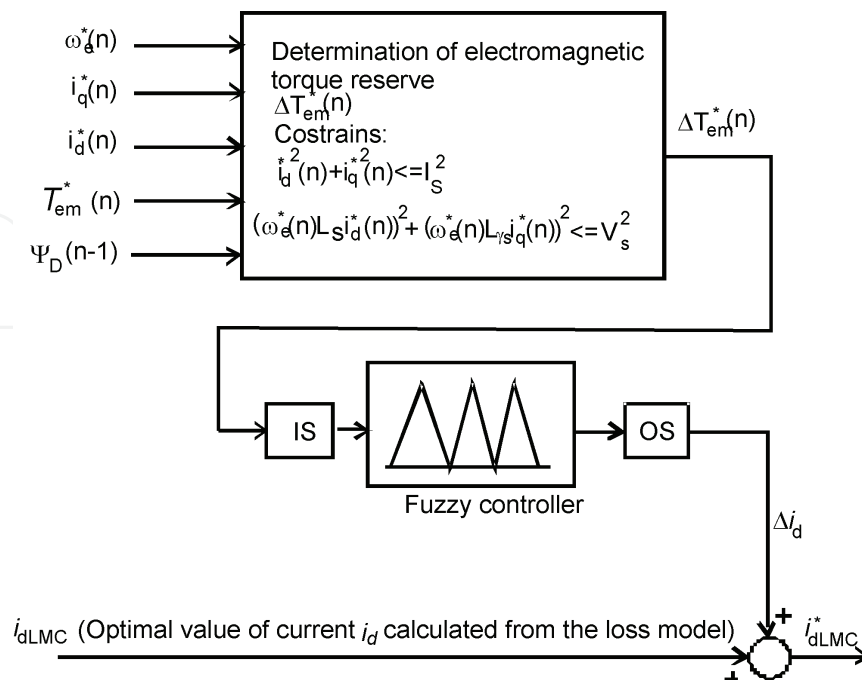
$\omega_e^*(n)$

$i_q^*(n)$

$i_d^*(n)$

$T_{em}^*(n)$

$\Psi_D(n-1)$

Determination of electromagnetic torque reserve
$\Delta T_{em}^*(n)$
Costrains:
$i_d^{*2}(n)+i_q^{*2}(n)<=I_S^2$
$(\omega_e^*(n)L_S i_d^*(n))^2+(\omega_e^*(n)L_{\gamma s} i_q^*(n))^2<=V_s^2$

$\Delta T_{em}^*(n)$

IS

OS

Fuzzy controller

$\Delta i_d$

$i_{dLMC}$ (Optimal value of current $i_d$ calculated from the loss model)

+

+

$i_{dLMC}^*$